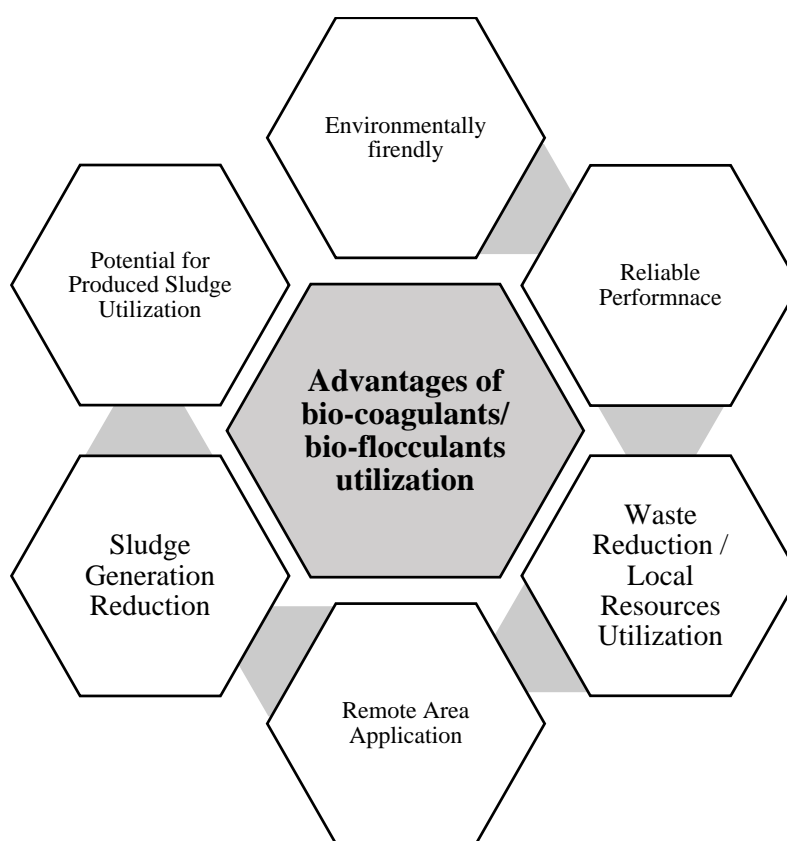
Environmentally firendly

Potential for Produced Sludge Utilization

Reliable Performnace

Advantages of bio-coagulants/ bio-flocculants utilization

Sludge Generation Reduction

Waste Reduction / Local Resources Utilization

Remote Area Application